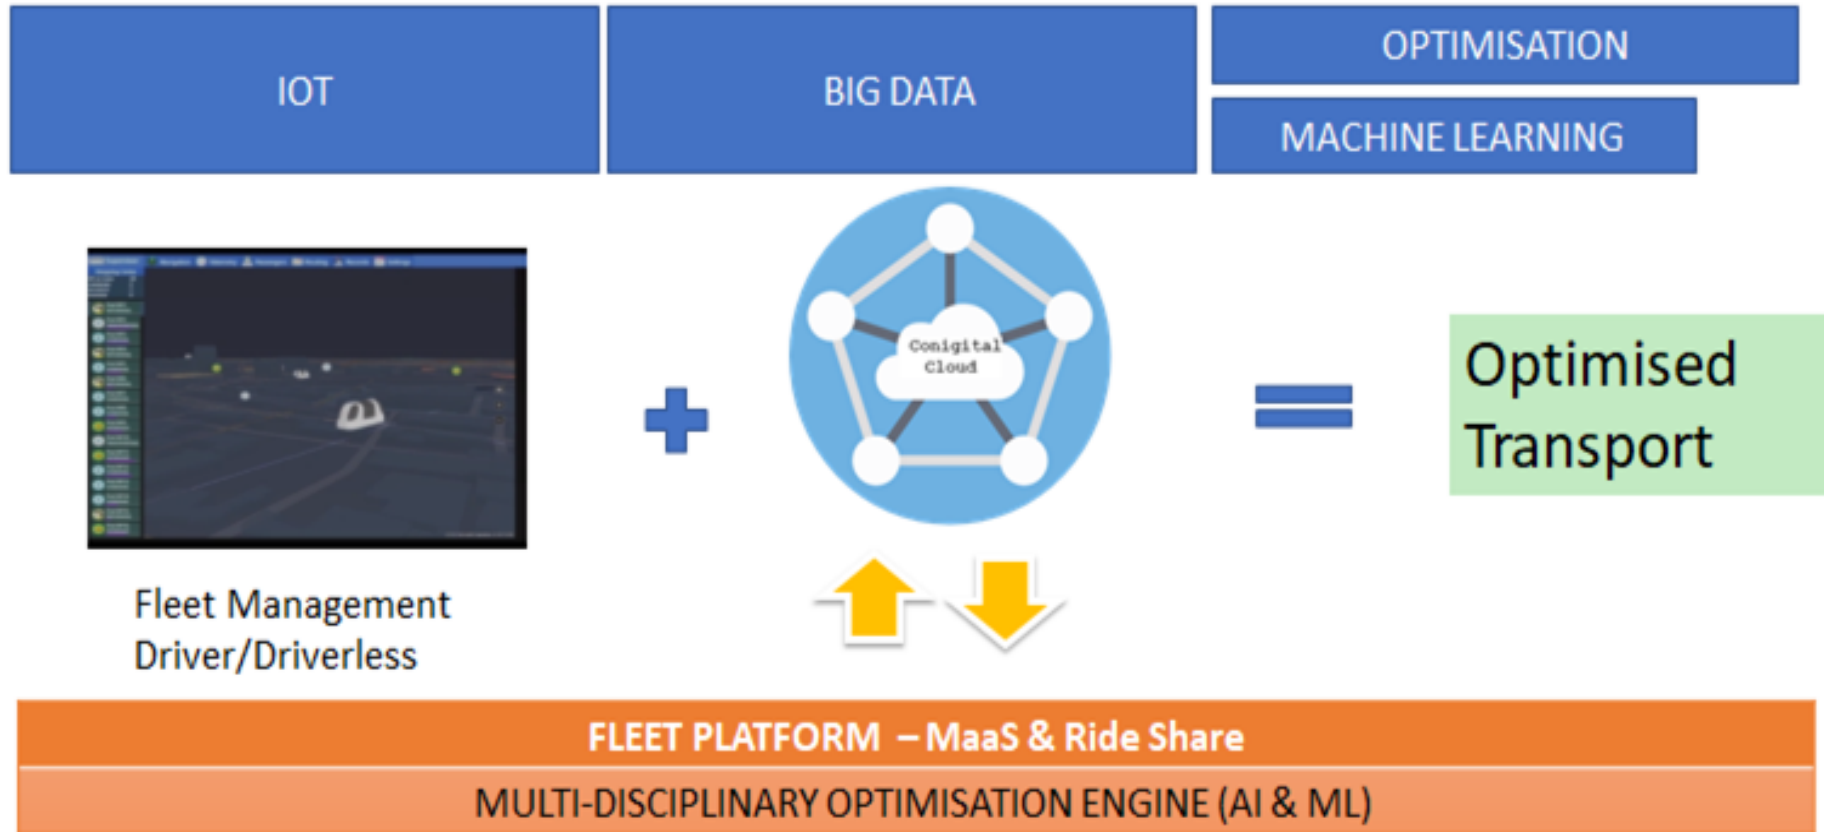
IOT

BIG DATA

OPTIMISATION

MACHINE LEARNING

Conigital Cloud

Optimised Transport

Fleet Management
Driver/Driverless

FLEET PLATFORM – MaaS & Ride Share

MULTI-DISCIPLINARY OPTIMISATION ENGINE (AI & ML)